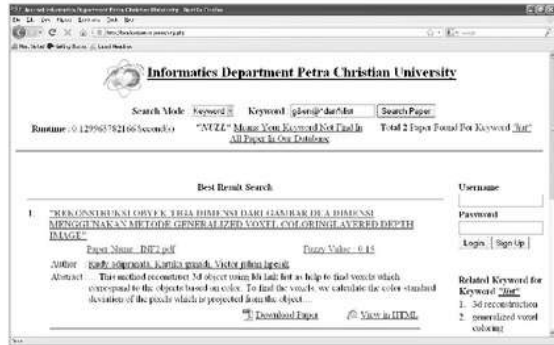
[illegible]
File Edit View History Bookmarks Tools Help
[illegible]
Most Visited Getting Started Latest Headlines

Informatics Department Petra Christian University

Search Mode Keyword Keyword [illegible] Search Paper

Runtime : 0.129963782166Second(s) "NUZZ" Means Your Keyword Not Find In All Paper In Our Database Total 2 Paper Found For Keyword "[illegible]"

Best Result Search

1. "REKONSTRUKSI OBYEK TIGA DIMENSI DARI GAMBAR DUA DIMENSI MENGGUNAKAN METODE GENERALIZED VOXEL COLORING LAYERED DEPTH IMAGE"

Paper Name : INF2.pdf Fuzzy Value : 0.15

Author Rudy Adipranata, Kartika gunadi, Victor gilbert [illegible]

Abstract This method reconstruct 3d object using lbi task first as help to find voxels which correspond to the objects based on color. To find the voxels, we calculate the color standard deviation of the pixels which is projected from the object...

Download Paper View in HTML

Username

Password

Login Sign Up

Related Keyword for Keyword "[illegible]"
1. 3d reconstruction
2. generalized voxel coloring

Done